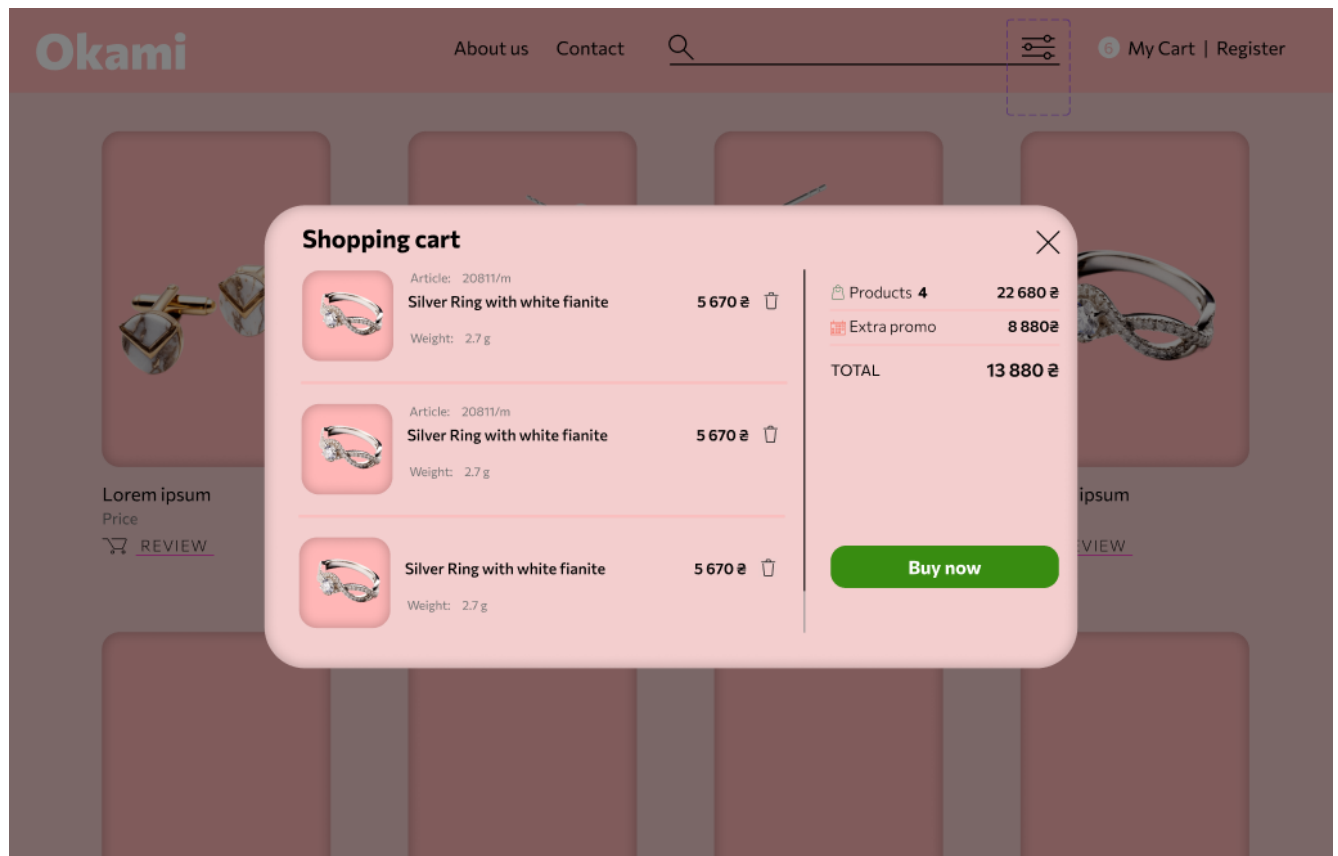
Okami

About us Contact

6 My Cart | Register

Lorem ipsum
Price
REVIEW

ipsum
VIEW

Shopping cart

Article: 20811/m
Silver Ring with white fianite
5 670 ₴
Weight: 2.7 g

Article: 20811/m
Silver Ring with white fianite
5 670 ₴
Weight: 2.7 g

Silver Ring with white fianite
5 670 ₴
Weight: 2.7 g

Products 4 22 680 ₴
Extra promo 8 880₴
TOTAL 13 880 ₴

Buy now